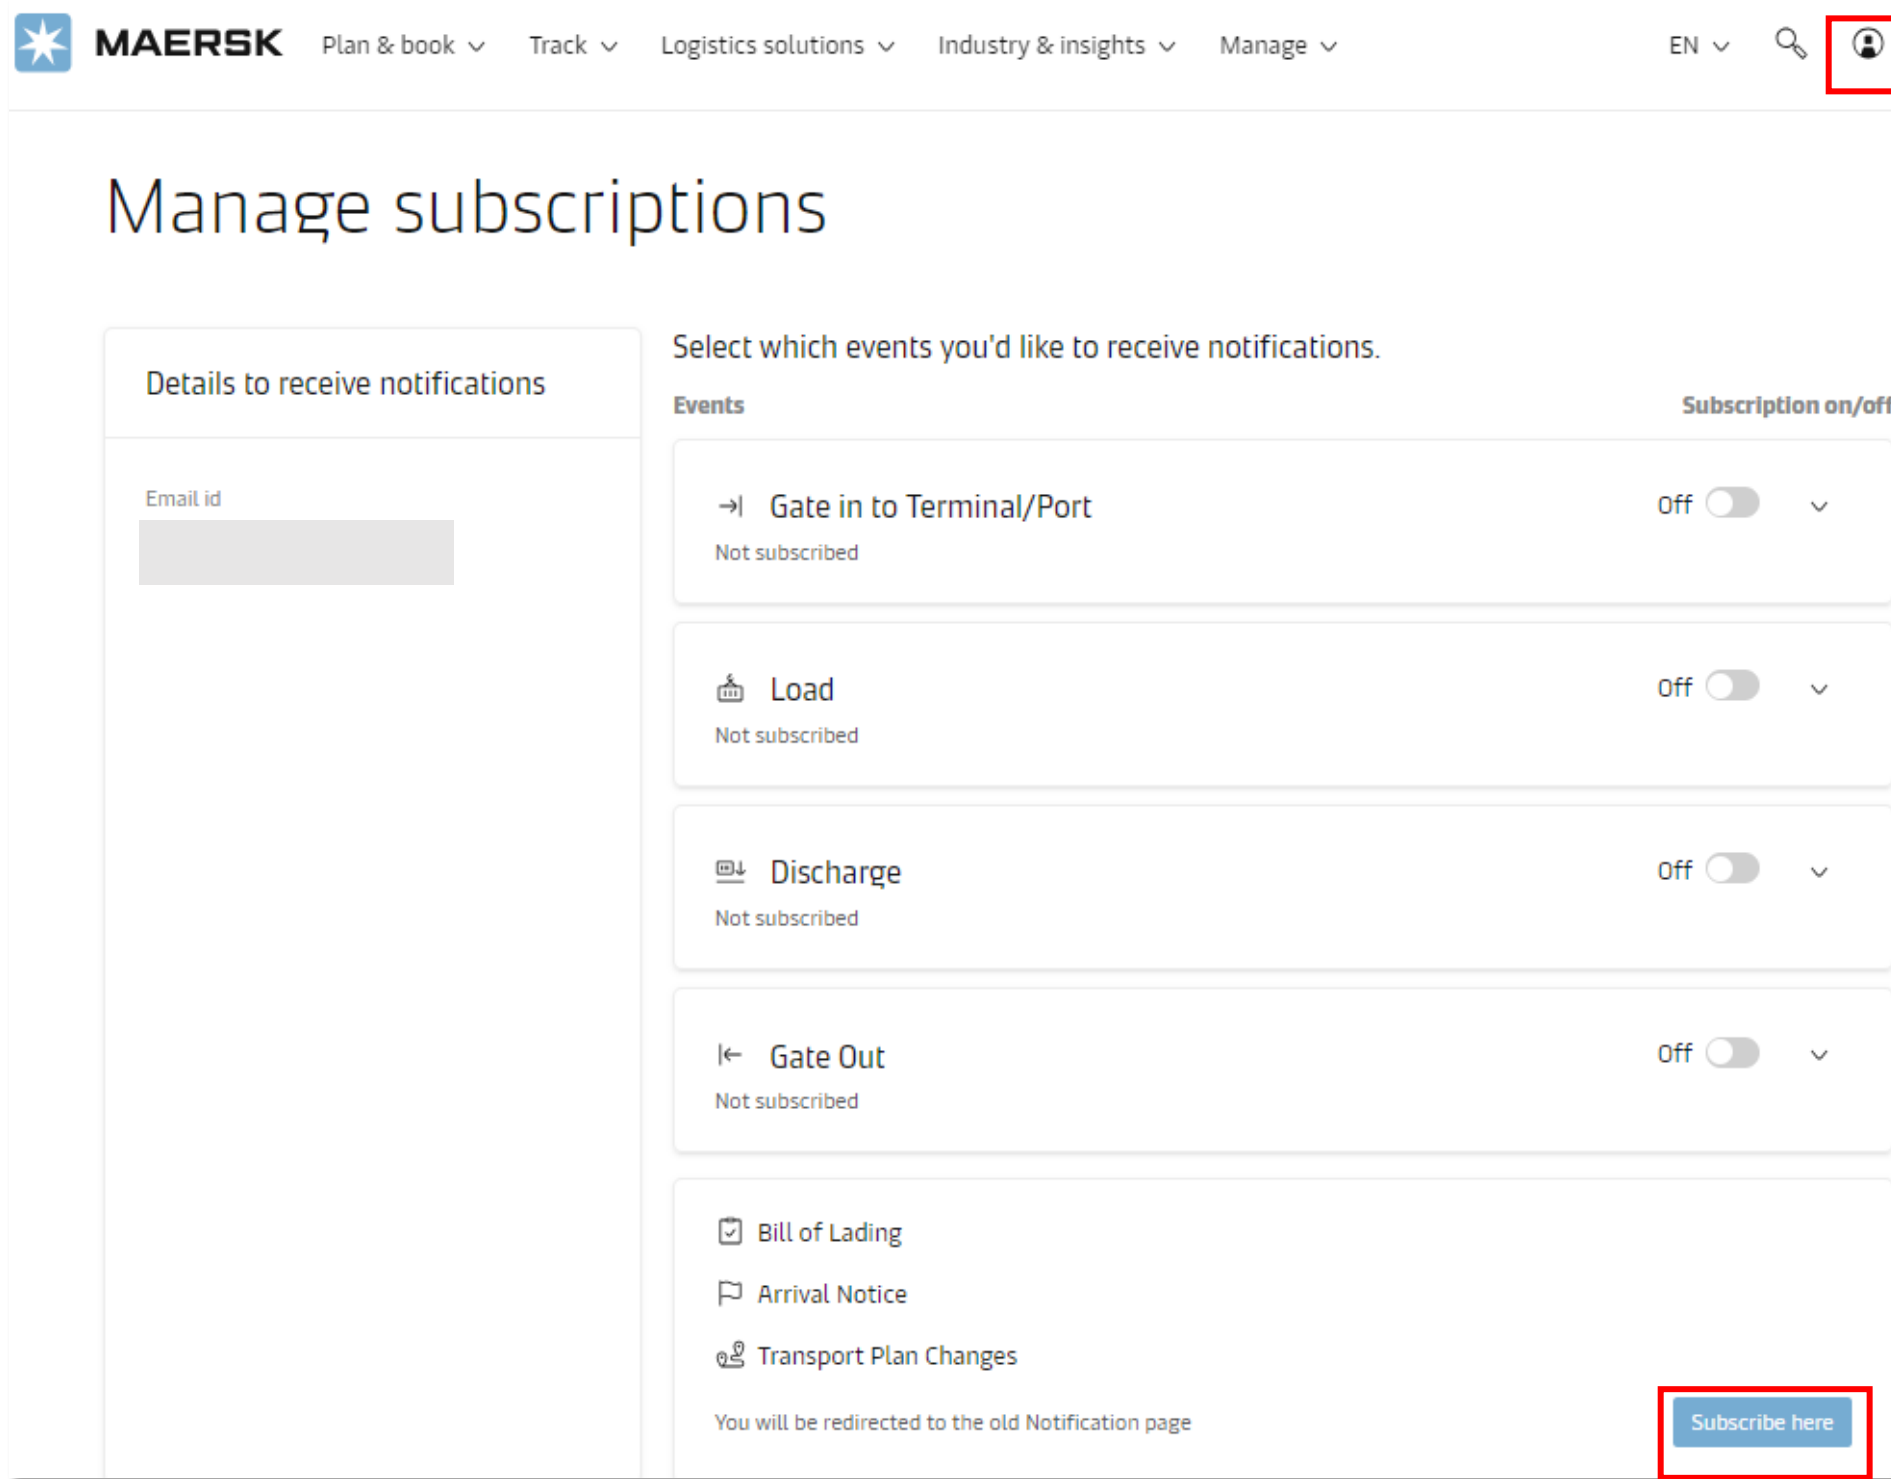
MAERSK Plan & book Track Logistics solutions Industry & insights Manage EN

Manage subscriptions

Details to receive notifications

Email id

Select which events you'd like to receive notifications.

Events

Subscription on/off

Gate in to Terminal/Port
Not subscribed
Off

Load
Not subscribed
Off

Discharge
Not subscribed
Off

Gate Out
Not subscribed
Off

Bill of Lading

Arrival Notice

Transport Plan Changes

You will be redirected to the old Notification page

Subscribe here